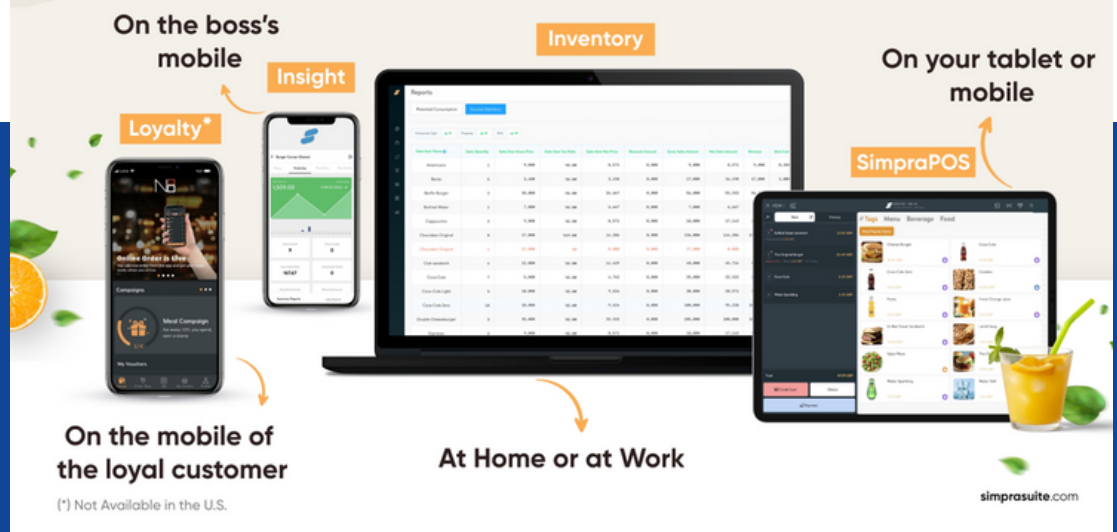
On the boss's mobile

Insight

Inventory

On your tablet or mobile

Loyalty*

SimpraPOS

Reports

Online Order is live

Campaigns

Meal Campaign

My Vouchers

Tags Menu Beverage Food

Cheese Burger

Coca Cola

Coca Cola Zero

Cookies

Fanta

Fresh Orange Juice

Lentil Soup

Water Sparkling

Water Still

On the mobile of the loyal customer

At Home or at Work

(*) Not Available in the U.S.

simprasuite.com